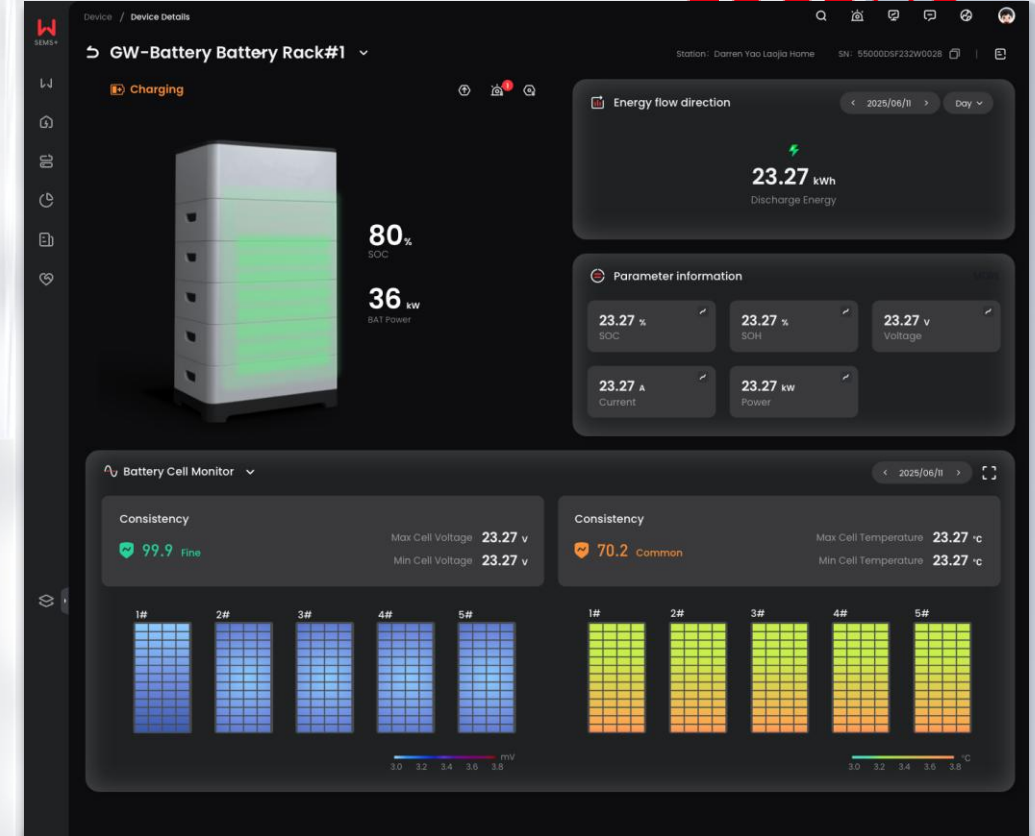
SEMS+

Device / Device Details

GW-Battery Battery Rack#1

Station: Darren Yao Laojia Home SN: 55000DSF232W0028

Charging

1

80%
SOC

36 kW
BAT Power

Energy flow direction

2025/06/11 Day

23.27 kWh
Discharge Energy

Parameter information

More

23.27 %
SOC

23.27 %
SOH

23.27 V
Voltage

23.27 A
Current

23.27 kW
Power

Battery Cell Monitor

2025/06/11

Consistency

99.9 Fine

Max Cell Voltage 23.27 V
Min Cell Voltage 23.27 V

Consistency

70.2 Common

Max Cell Temperature 23.27 °C
Min Cell Temperature 23.27 °C

1# 2# 3# 4# 5#

1# 2# 3# 4# 5#

mV
3.0 3.2 3.4 3.6 3.8

°C
3.0 3.2 3.4 3.6 3.8